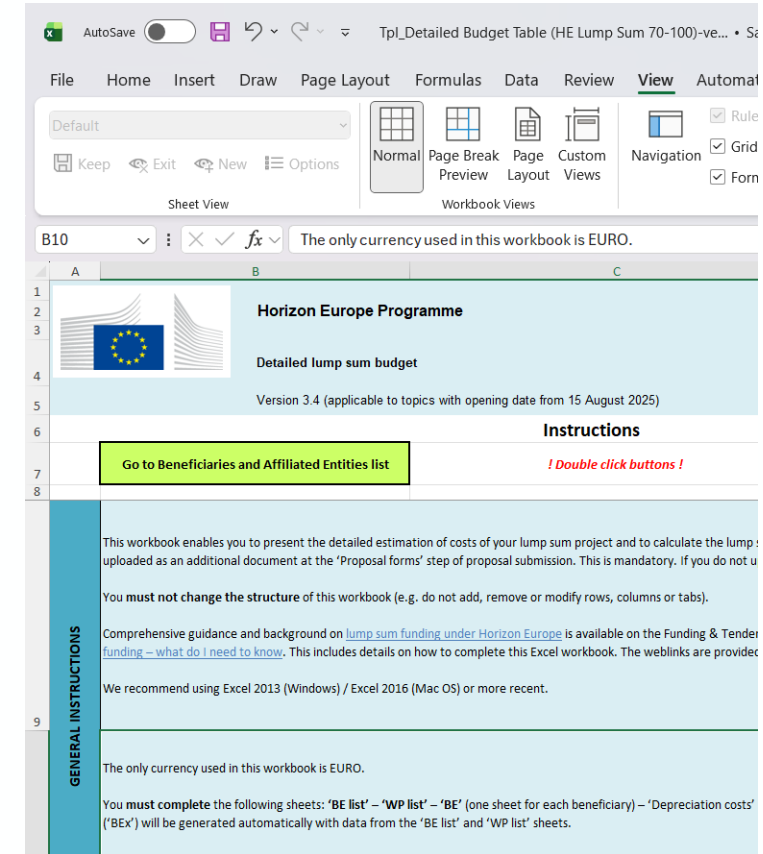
AutoSave Tpl_Detailed Budget Table (HE Lump Sum 70-100)-ve... • Sa

File Home Insert Draw Page Layout Formulas Data Review View Automat

Default

Keep Exit New Options

Sheet View

Normal Page Break Preview Page Layout Custom Views

Workbook Views

Navigation

Rule Grid Form

B10 The only currency used in this workbook is EURO.

A B C

1
2 Horizon Europe Programme
3
4 Detailed lump sum budget
5 Version 3.4 (applicable to topics with opening date from 15 August 2025)
6 Instructions
7 Go to Beneficiaries and Affiliated Entities list ! Double click buttons !
8

GENERAL INSTRUCTIONS

This workbook enables you to present the detailed estimation of costs of your lump sum project and to calculate the lump s uploaded as an additional document at the 'Proposal forms' step of proposal submission. This is mandatory. If you do not u

You **must not change the structure** of this workbook (e.g. do not add, remove or modify rows, columns or tabs).

Comprehensive guidance and background on lump sum funding under Horizon Europe is available on the Funding & Tender funding – what do I need to know. This includes details on how to complete this Excel workbook. The weblinks are provided

We recommend using Excel 2013 (Windows) / Excel 2016 (Mac OS) or more recent.

9

The only currency used in this workbook is EURO.

You **must complete** the following sheets: **'BE list'** – **'WP list'** – **'BE'** (one sheet for each beneficiary) – 'Depreciation costs' ('BEx') will be generated automatically with data from the 'BE list' and 'WP list' sheets.